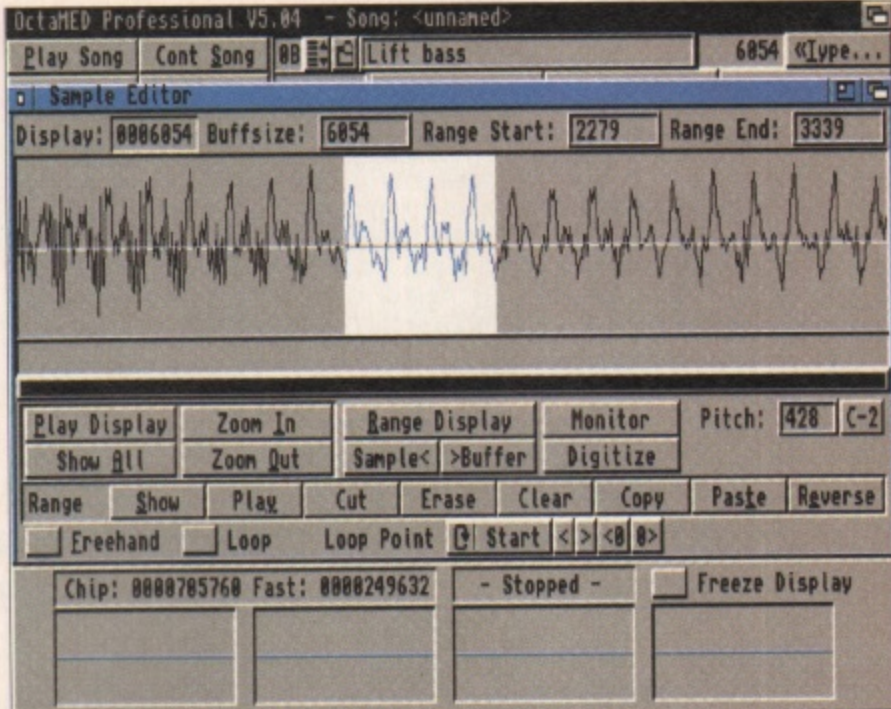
OctaMED Professional V5.04 - Song: <unnamed>

Play Song | Cont Song | 0B | Lift bass | 6054 | «Type...

Sample Editor

Display: 0006054 Buffsize: 6054 Range Start: 2279 Range End: 3339

Play Display | Zoom In | Range Display | Monitor | Pitch: 428 | C-2

Show All | Zoom Out | Sample< | >Buffer | Digitize

Range | Show | Play | Cut | Erase | Clear | Copy | Paste | Reverse

Freehand | Loop | Loop Point | Start | < | > | <0 | 0>

Chip: 0000705760 Fast: 0000249632 | - Stopped - | Freeze Display